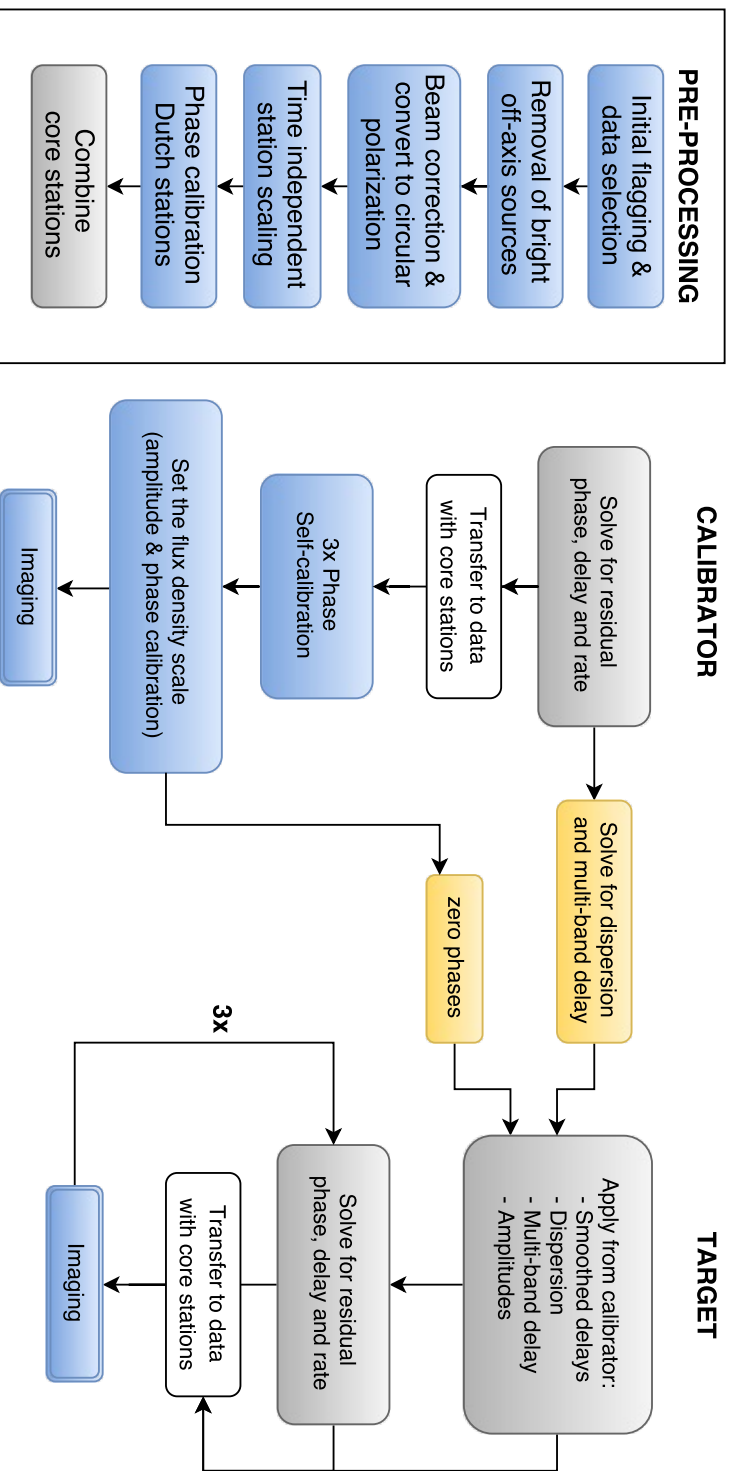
PRE-PROCESSING

Initial flagging & data selection

Removal of bright off-axis sources

Beam correction & convert to circular polarization

Time independent station scaling

Phase calibration Dutch stations

Combine core stations

CALIBRATOR

Solve for residual phase, delay and rate

Transfer to data with core stations

3x Phase Self-calibration

Set the flux density scale (amplitude & phase calibration)

Imaging

Solve for dispersion and multi-band delay

zero phases

TARGET

Apply from calibrator:
- Smoothed delays
- Dispersion
- Multi-band delay
- Amplitudes

3x

Solve for residual phase, delay and rate

Transfer to data with core stations

Imaging